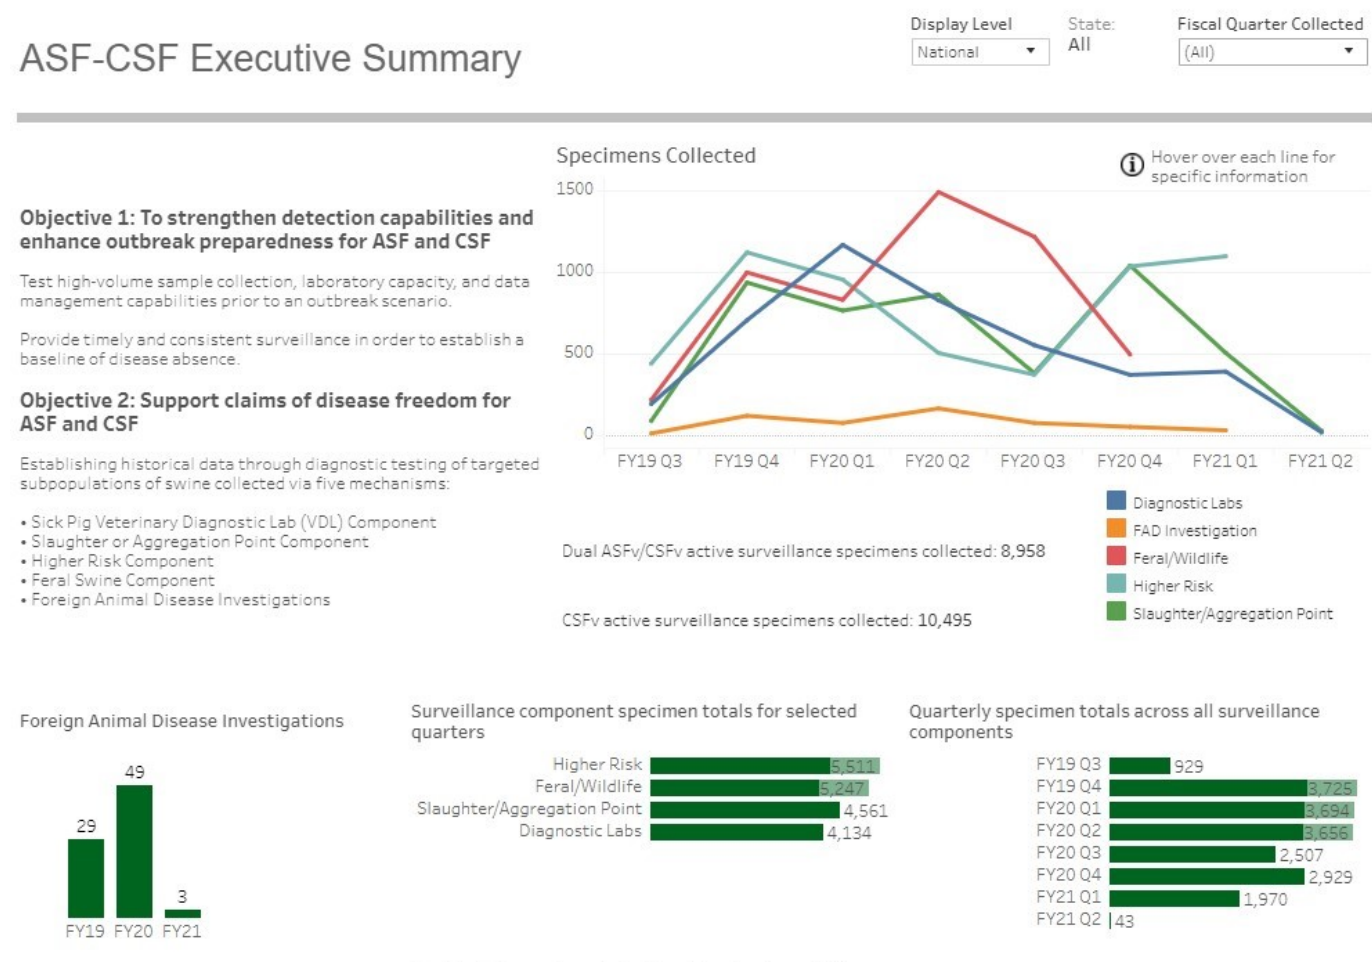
ASF-CSF Executive Summary

Display Level
National

State:
All

Fiscal Quarter Collected
(All)

Specimens Collected

Hover over each line for specific information

1500
1000
500
0

FY19 Q3 FY19 Q4 FY20 Q1 FY20 Q2 FY20 Q3 FY20 Q4 FY21 Q1 FY21 Q2

Diagnostic Labs
FAD Investigation
Feral/Wildlife
Higher Risk
Slaughter/Aggregation Point

Objective 1: To strengthen detection capabilities and enhance outbreak preparedness for ASF and CSF

Test high-volume sample collection, laboratory capacity, and data management capabilities prior to an outbreak scenario.

Provide timely and consistent surveillance in order to establish a baseline of disease absence.

Objective 2: Support claims of disease freedom for ASF and CSF

Establishing historical data through diagnostic testing of targeted subpopulations of swine collected via five mechanisms:

• Sick Pig Veterinary Diagnostic Lab (VDL) Component
• Slaughter or Aggregation Point Component
• Higher Risk Component
• Feral Swine Component
• Foreign Animal Disease Investigations

Dual ASFv/CSFv active surveillance specimens collected: 8,958

CSFv active surveillance specimens collected: 10,495

Foreign Animal Disease Investigations

29 49 3
FY19 FY20 FY21

Surveillance component specimen totals for selected quarters

| Higher Risk | 5,511 |
|---|---|
| Feral/Wildlife | 5,247 |
| Slaughter/Aggregation Point | 4,561 |
| Diagnostic Labs | 4,134 |

Quarterly specimen totals across all surveillance components

| FY19 Q3 | 929 |
|---|---|
| FY19 Q4 | 3,725 |
| FY20 Q1 | 3,694 |
| FY20 Q2 | 3,656 |
| FY20 Q3 | 2,507 |
| FY20 Q4 | 2,929 |
| FY21 Q1 | 1,970 |
| FY21 Q2 | 43 |